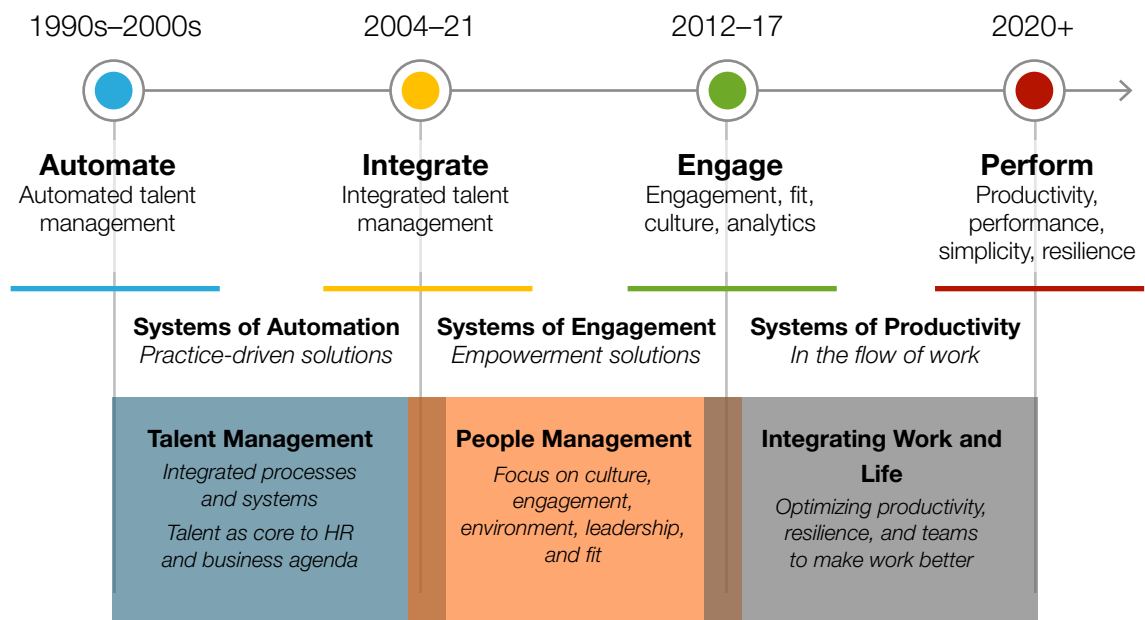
1990s–2000s

2004–21

2012–17

2020+

Automate
Automated talent management

Integrate
Integrated talent management

Engage
Engagement, fit, culture, analytics

Perform
Productivity, performance, simplicity, resilience

Systems of Automation
*Practice-driven solutions*

Systems of Engagement
*Empowerment solutions*

Systems of Productivity
*In the flow of work*

Talent Management
*Integrated processes and systems*
*Talent as core to HR and business agenda*

People Management
*Focus on culture, engagement, environment, leadership, and fit*

Integrating Work and Life
*Optimizing productivity, resilience, and teams to make work better*